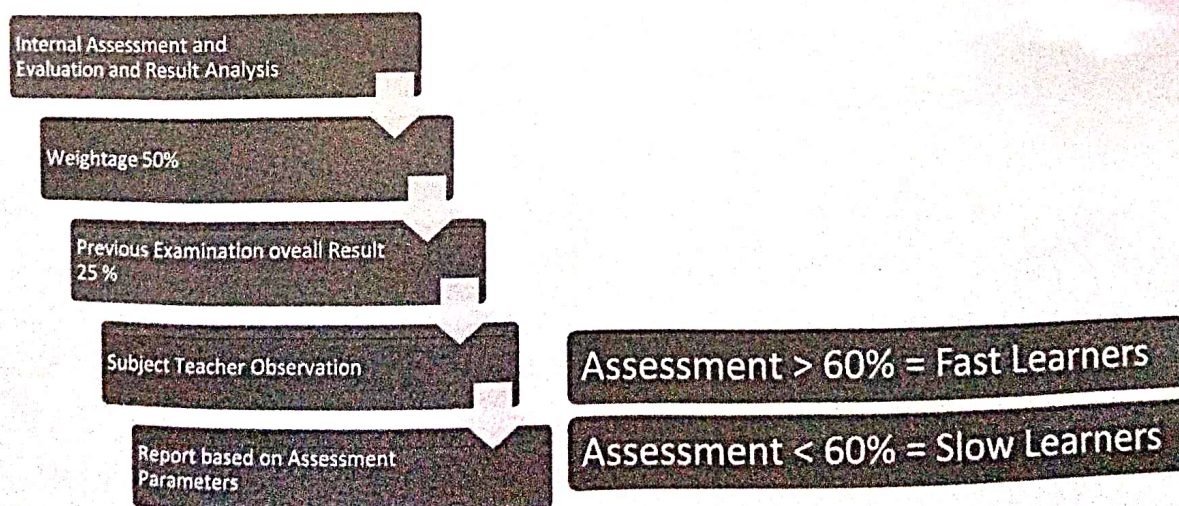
Internal Assessment and Evaluation and Result Analysis

Weightage 50%

Previous Examination oveall Result 25 %

Subject Teacher Observation

Report based on Assessment Parameters

Assessment > 60% = Fast Learners

Assessment < 60% = Slow Learners